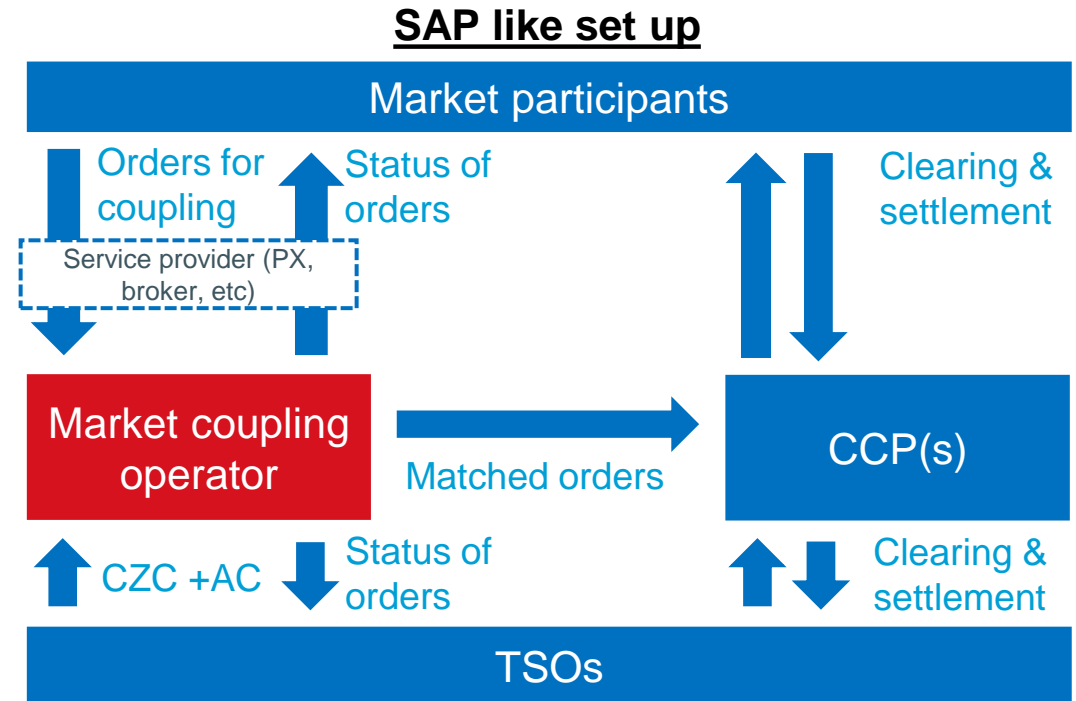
SAP like set up

Market participants

Orders for coupling

Status of orders

Service provider (PX, broker, etc)

Clearing & settlement

Market coupling operator

Matched orders

CCP(s)

CZC +AC

Status of orders

Clearing & settlement

TSOs